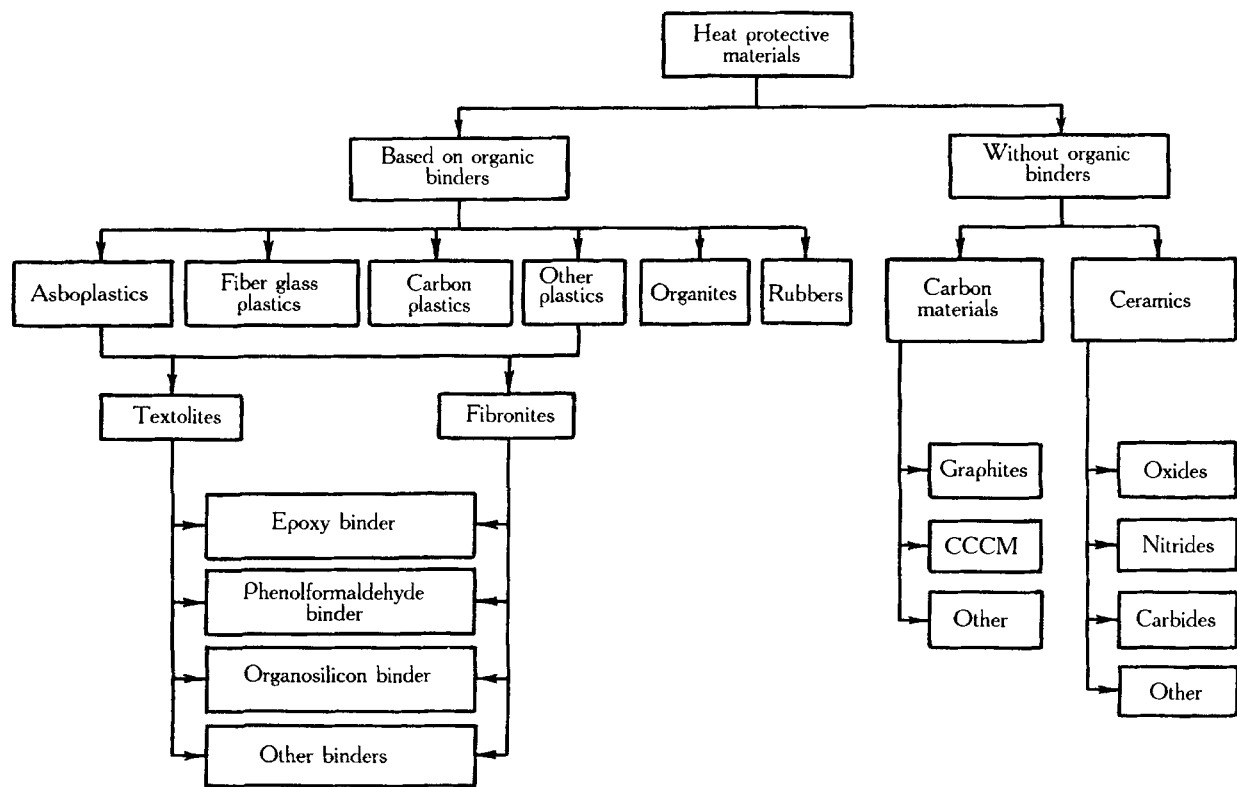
Heat protective materials

Based on organic binders

Without organic binders

Asboplastics

Fiber glass plastics

Carbon plastics

Other plastics

Organites

Rubbers

Carbon materials

Ceramics

Textolites

Fibronites

Epoxy binder

Phenolformaldehyde binder

Organosilicon binder

Other binders

Graphites

CCCM

Other

Oxides

Nitrides

Carbides

Other